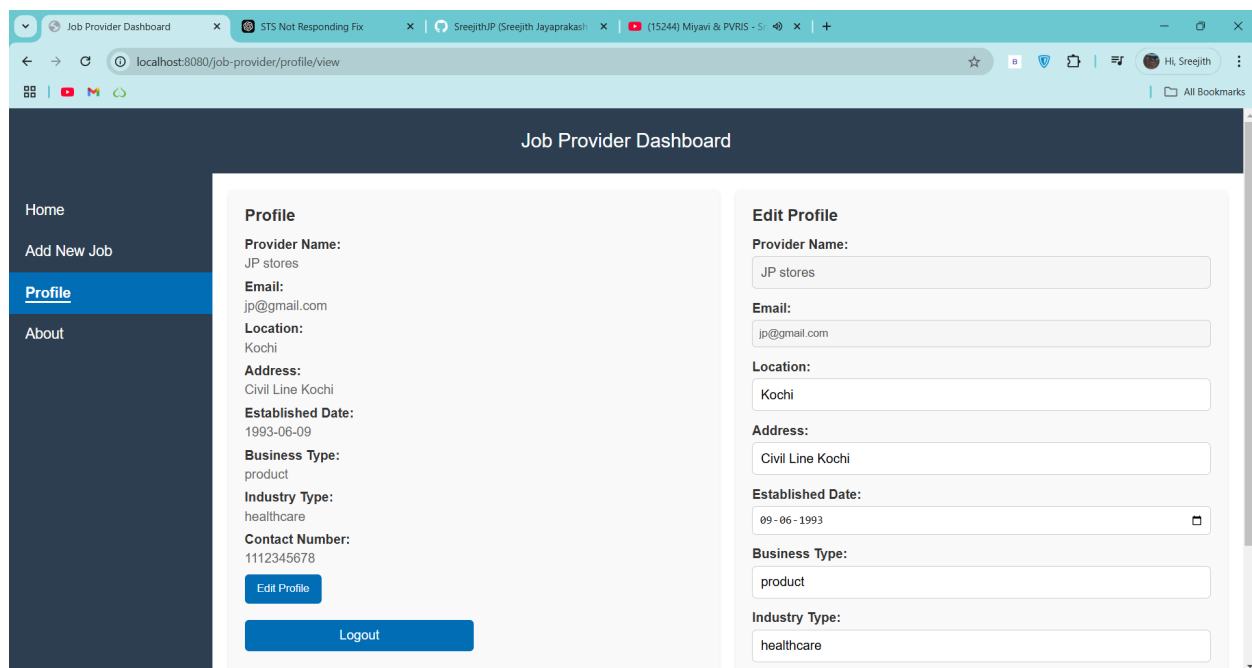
Job Provider Dashboard
STS Not Responding Fix
SreejithJP (Sreejith Jayaprakash
(15244) Miyavi & PVRIS - Sr

localhost:8080/job-provider/profile/view

Hi, Sreejith

All Bookmarks

Job Provider Dashboard

Home
Add New Job
Profile
About

Profile
Provider Name:
JP stores
Email:
jp@gmail.com
Location:
Kochi
Address:
Civil Line Kochi
Established Date:
1993-06-09
Business Type:
product
Industry Type:
healthcare
Contact Number:
1112345678
Edit Profile
Logout

Edit Profile
Provider Name:
JP stores
Email:
jp@gmail.com
Location:
Kochi
Address:
Civil Line Kochi
Established Date:
09-06-1993
Business Type:
product
Industry Type:
healthcare